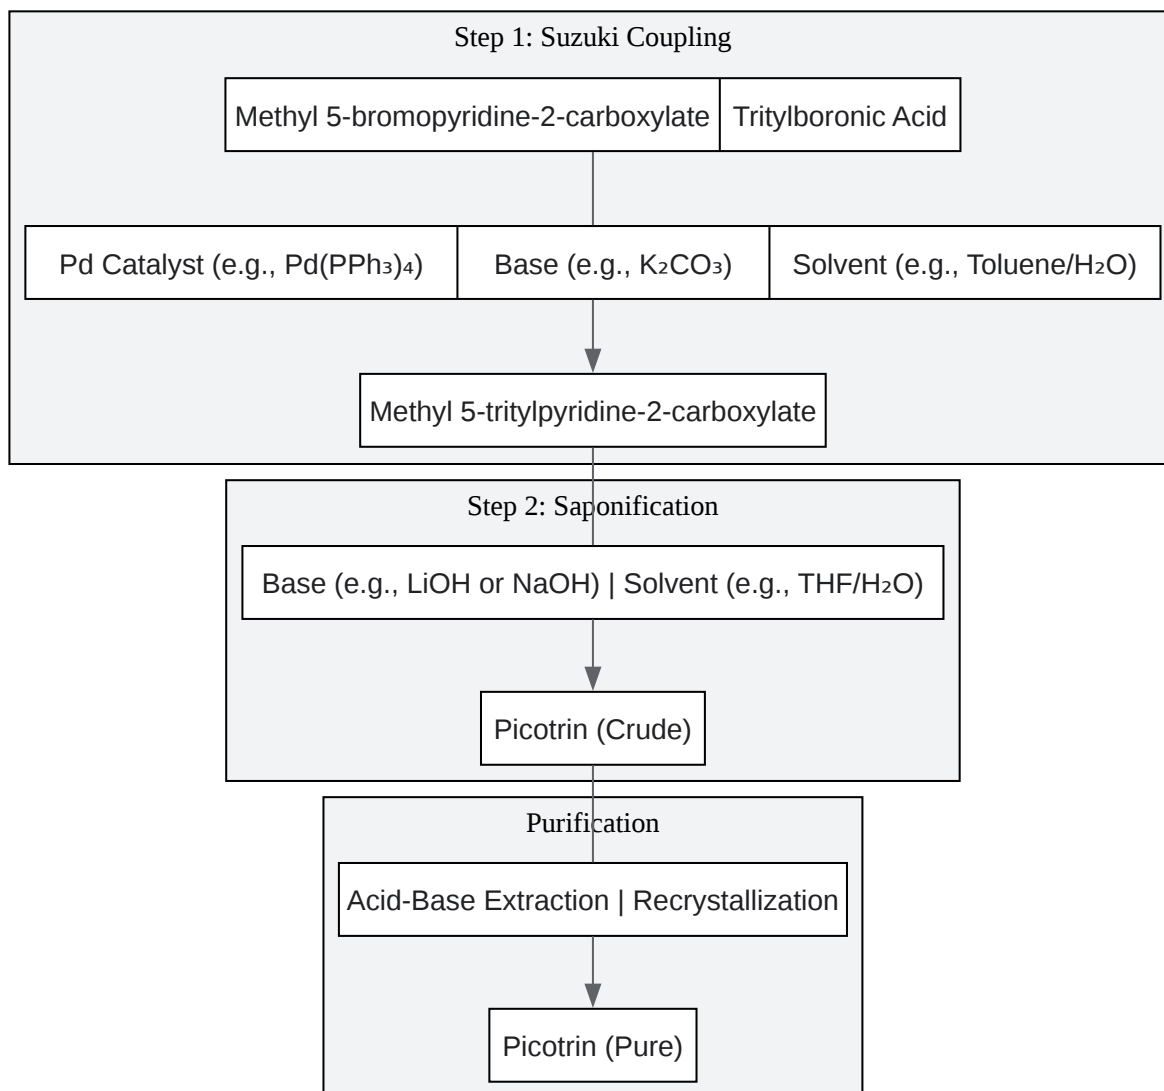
Step 1: Suzuki Coupling

Methyl 5-bromopyridine-2-carboxylate | Tritylboronic Acid

Pd Catalyst (e.g., $Pd(PPh_3)_4$) | Base (e.g., $K_2CO_3$) | Solvent (e.g., Toluene/$H_2O$)

Methyl 5-tritylpyridine-2-carboxylate

Step 2: Saponification

Base (e.g., LiOH or NaOH) | Solvent (e.g., THF/$H_2O$)

Picotrin (Crude)

Purification

Acid-Base Extraction | Recrystallization

Picotrin (Pure)